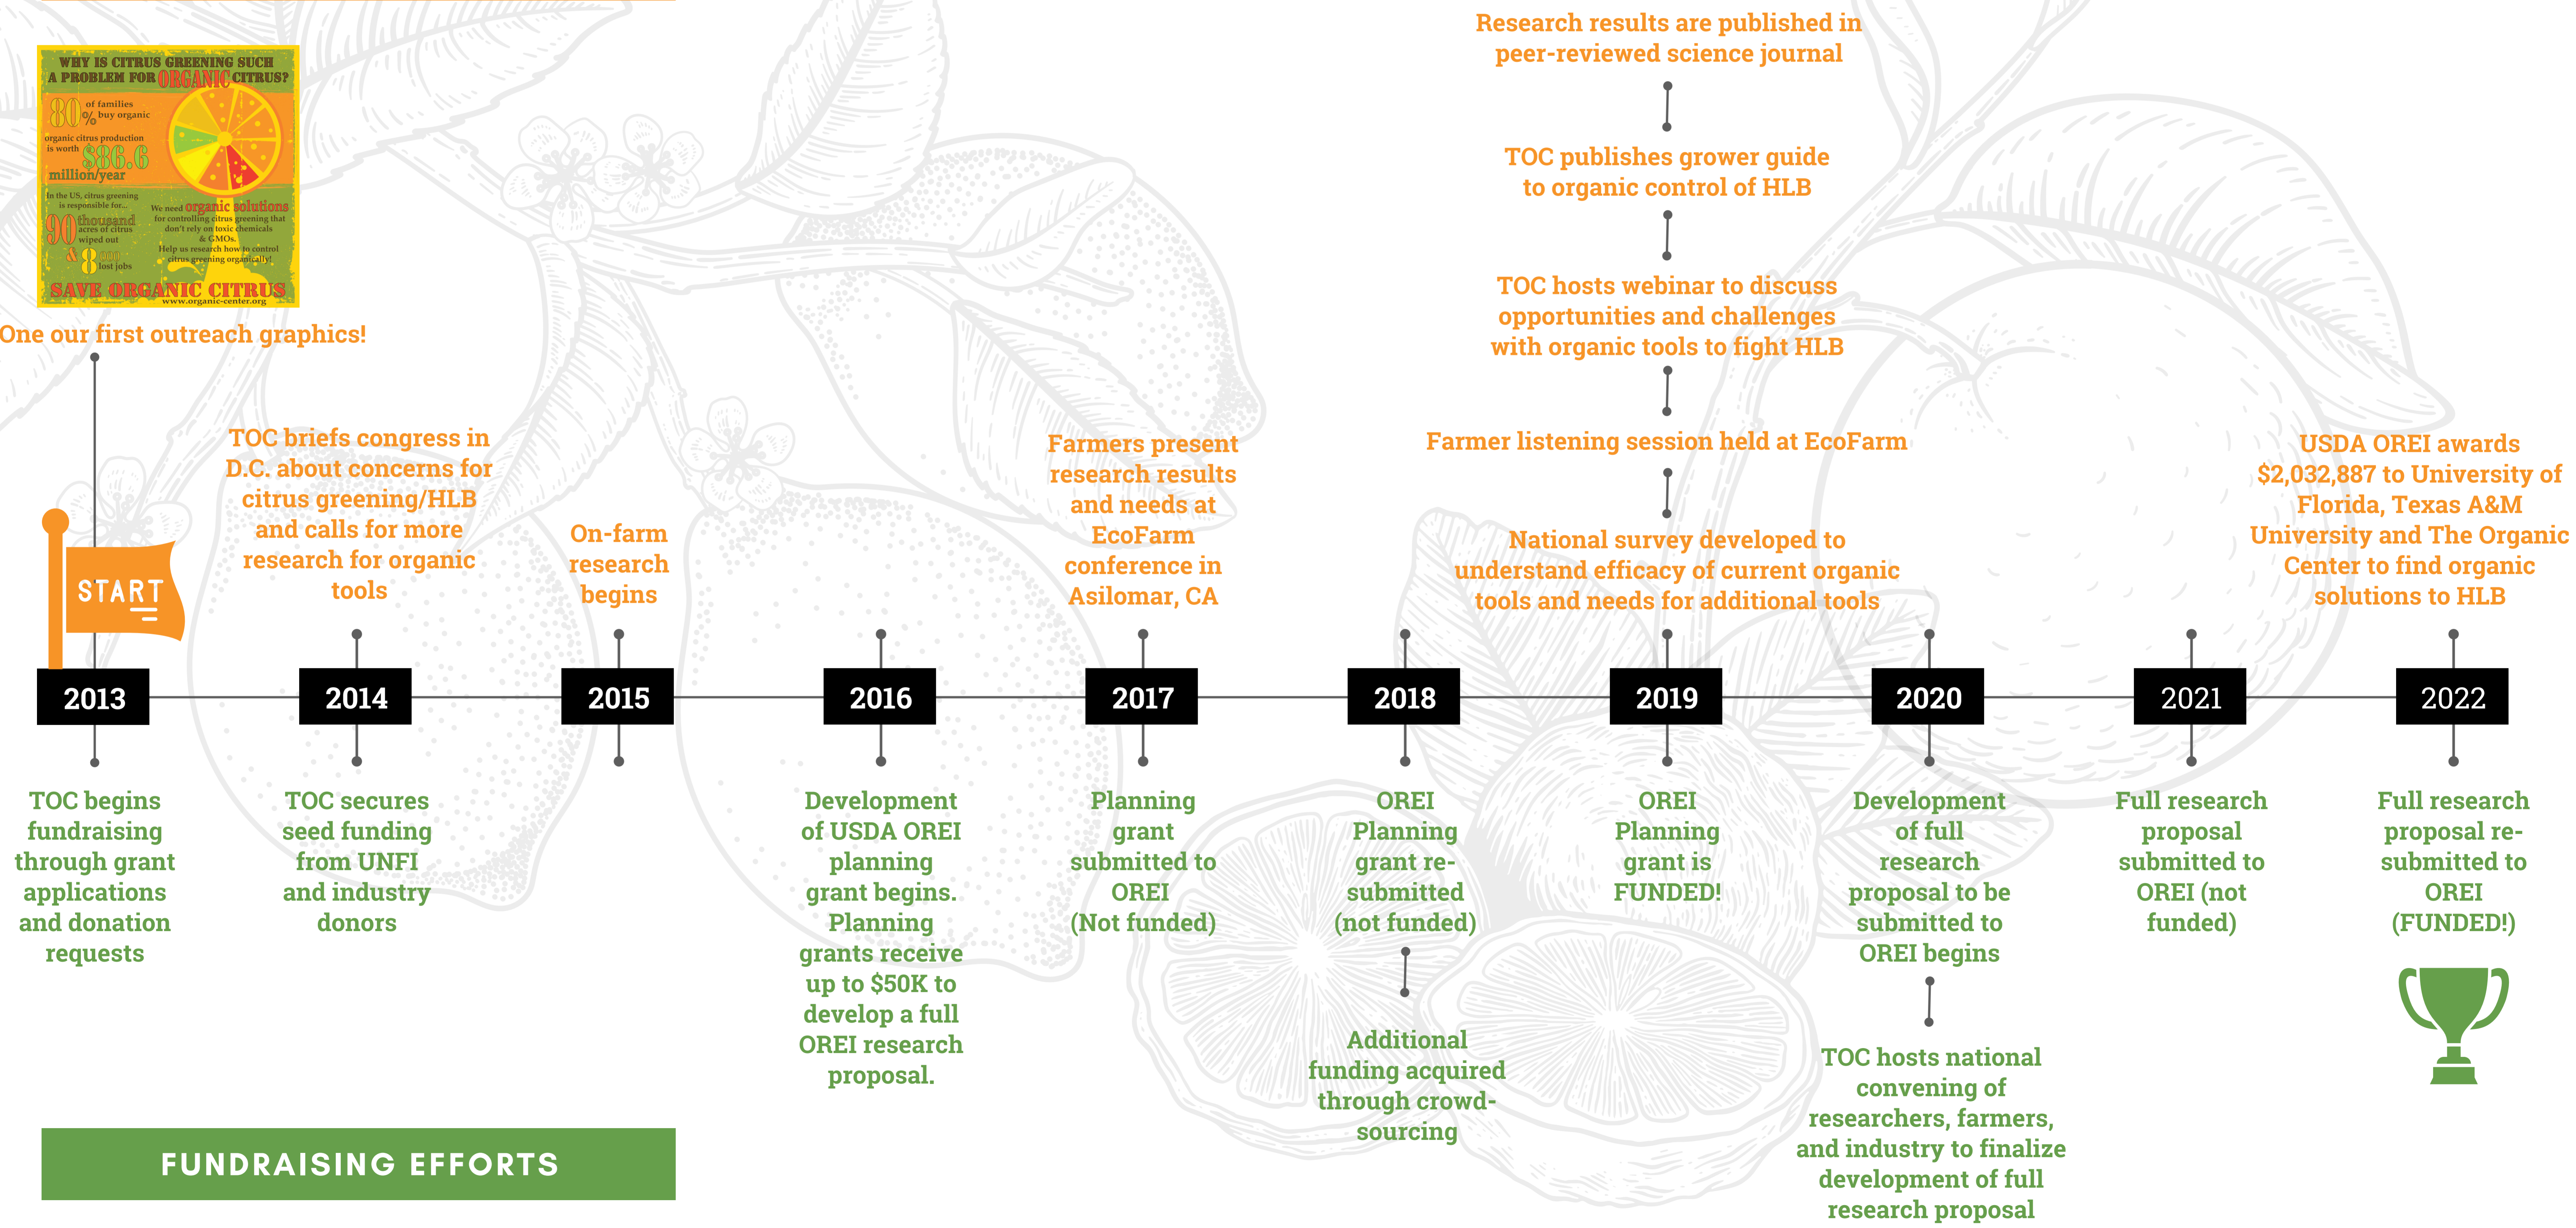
WHY IS CITRUS GREENING SUCH A PROBLEM FOR ORGANIC CITRUS?

80% of families buy organic

organic citrus production is worth $86.6 million/year

In the US, citrus greening is responsible for...

90 thousand acres of citrus wiped out

& 8,000 lost jobs

We need organic solutions for controlling citrus greening that don't rely on toxic chemicals & GMOs. Help us research how to control citrus greening organically!

SAVE ORGANIC CITRUS
www.organic-center.org

One our first outreach graphics!

START

TOC briefs congress in D.C. about concerns for citrus greening/HLB and calls for more research for organic tools

On-farm research begins

Farmers present research results and needs at EcoFarm conference in Asilomar, CA

Research results are published in peer-reviewed science journal

TOC publishes grower guide to organic control of HLB

TOC hosts webinar to discuss opportunities and challenges with organic tools to fight HLB

Farmer listening session held at EcoFarm

National survey developed to understand efficacy of current organic tools and needs for additional tools

USDA OREI awards $2,032,887 to University of Florida, Texas A&M University and The Organic Center to find organic solutions to HLB

2013 2014 2015 2016 2017 2018 2019 2020 2021 2022

TOC begins fundraising through grant applications and donation requests

TOC secures seed funding from UNFI and industry donors

Development of USDA OREI planning grant begins. Planning grants receive up to $50K to develop a full OREI research proposal.

Planning grant submitted to OREI (Not funded)

OREI Planning grant re-submitted (not funded)

Additional funding acquired through crowd-sourcing

OREI Planning grant is FUNDED!

Development of full research proposal to be submitted to OREI begins

TOC hosts national convening of researchers, farmers, and industry to finalize development of full research proposal

Full research proposal submitted to OREI (not funded)

Full research proposal re-submitted to OREI (FUNDED!)

FUNDRAISING EFFORTS